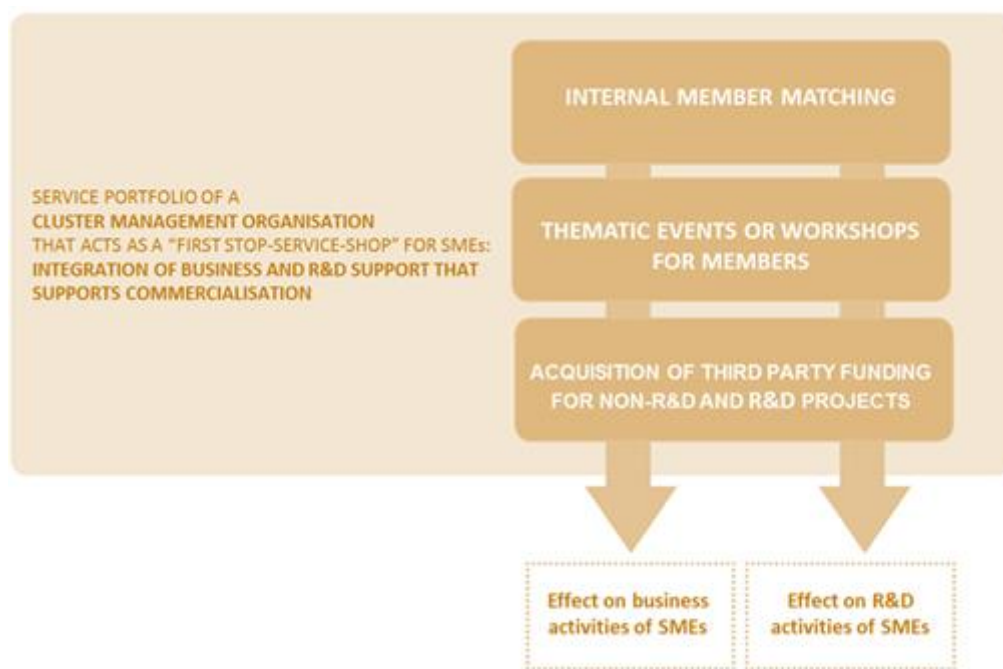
SERVICE PORTFOLIO OF A
CLUSTER MANAGEMENT ORGANISATION
THAT ACTS AS A "FIRST STOP-SERVICE-SHOP" FOR SMEs:
INTEGRATION OF BUSINESS AND R&D SUPPORT THAT SUPPORTS COMMERCIALISATION

INTERNAL MEMBER MATCHING

THEMATIC EVENTS OR WORKSHOPS FOR MEMBERS

ACQUISITION OF THIRD PARTY FUNDING FOR NON-R&D AND R&D PROJECTS

Effect on business activities of SMEs

Effect on R&D activities of SMEs